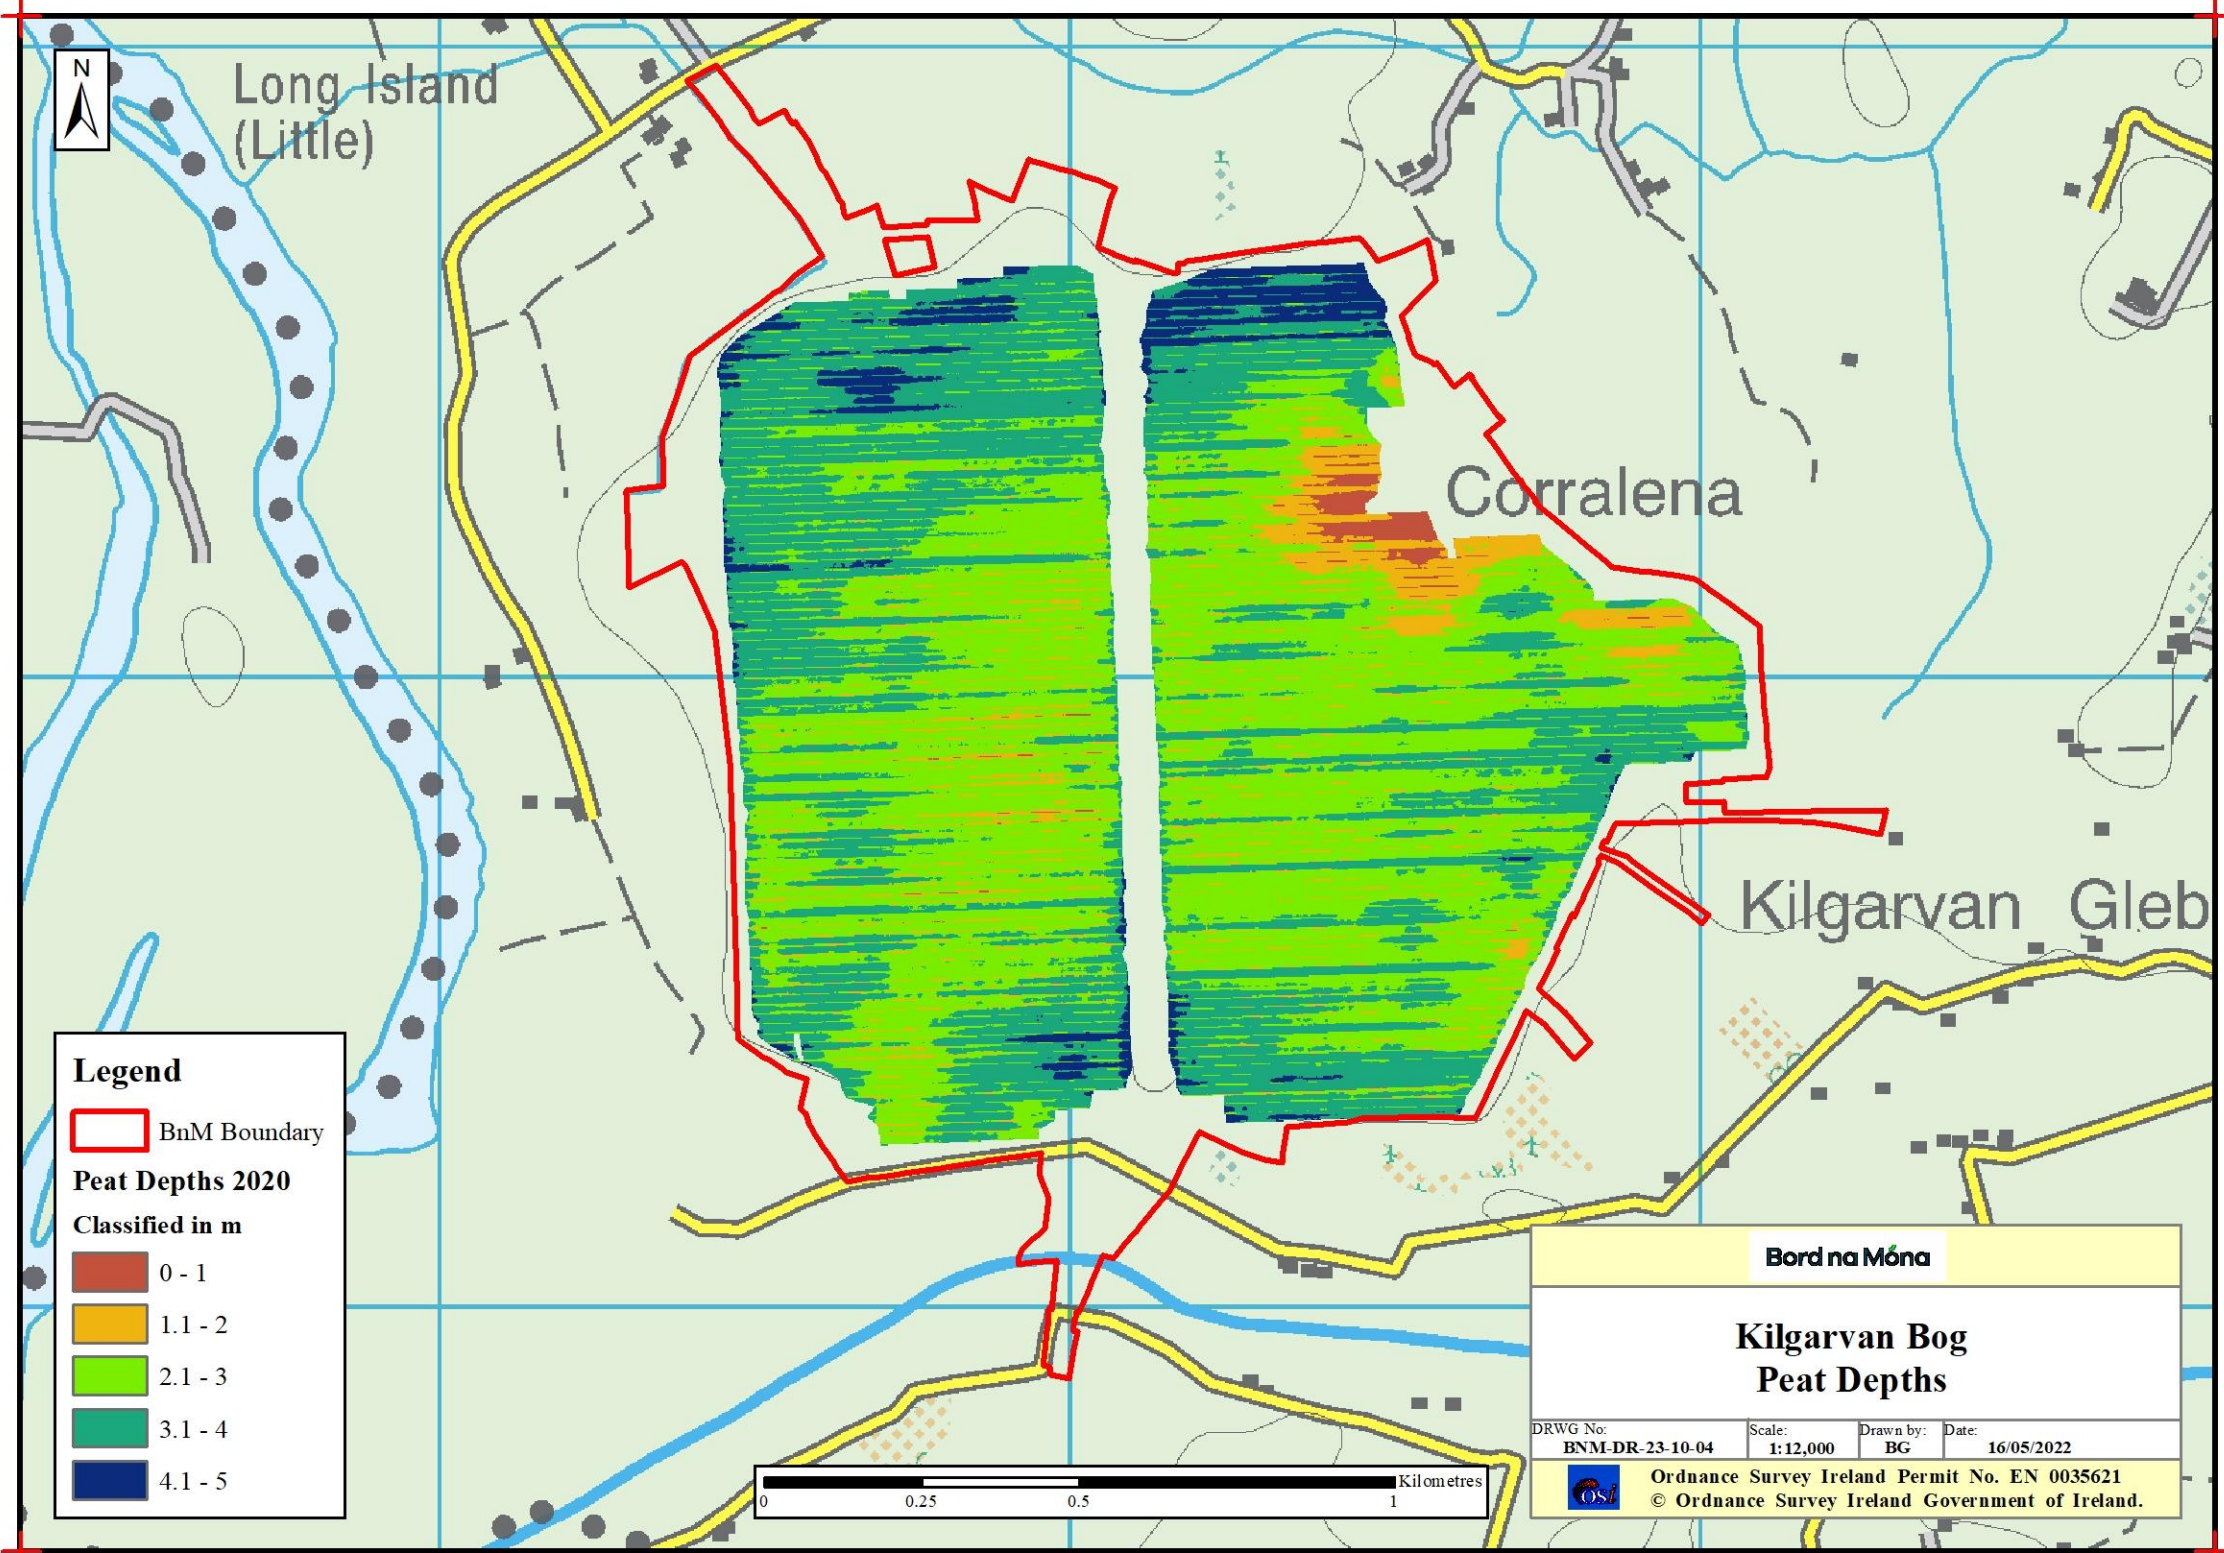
N

Long Island (Little)

Corralena

Kilgarvan Gleb

Legend

BnM Boundary

Peat Depths 2020

Classified in m

0 - 1

1.1 - 2

2.1 - 3

3.1 - 4

4.1 - 5

0 0.25 0.5 1 Kilometres

Bord na Móna

Kilgarvan Bog
Peat Depths

| DRWG No: BNM-DR-23-10-04 | Scale: 1:12,000 | Drawn by: BG | Date: 16/05/2022 |
|---|---|---|---|

OSi

Ordnance Survey Ireland Permit No. EN 0035621
© Ordnance Survey Ireland Government of Ireland.